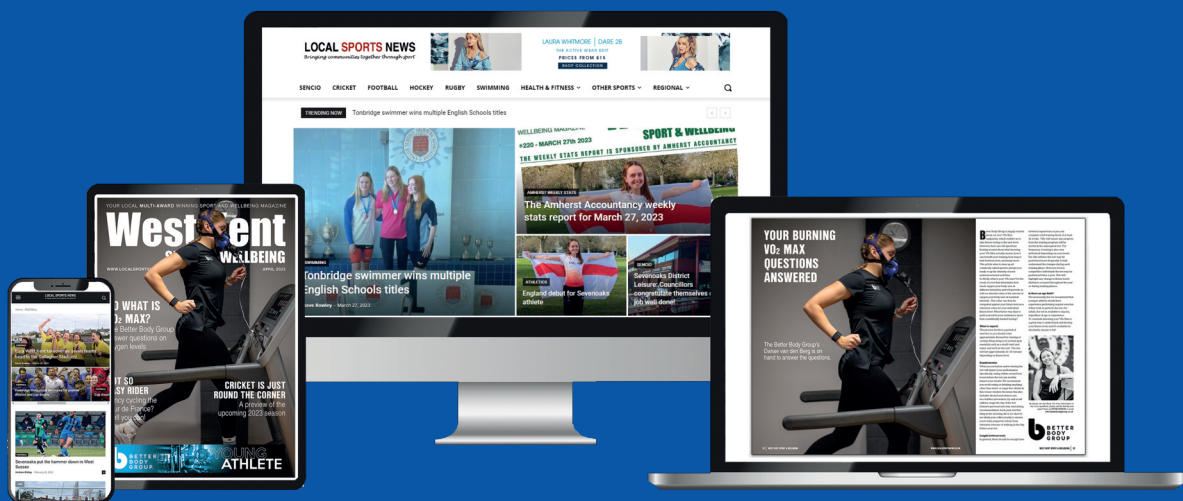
LOCAL SPORTS NEWS
Bringing communities together through sport

LAURA WHITMORE | DARE 2B
THE ACTIVE WEAR EDIT
PRICES FROM £15
SHOP COLLECTION

SENCIO CRICKET FOOTBALL HOCKEY RUGBY SWIMMING HEALTH & FITNESS OTHER SPORTS REGIONAL

TRENDING NOW Tonbridge swimmer wins multiple English Schools titles

WELLBEING MAGAZINE SPORT & WELLBEING
#220 - MARCH 27th 2023
THE WEEKLY STATS REPORT IS SPONSORED BY AMHERST ACCOUNTANCY

AMHERST WEEKLY STATS
The Amherst Accountancy weekly stats report for March 27, 2023

SWIMMING
Tonbridge swimmer wins multiple English Schools titles
Steve Rowley - March 27, 2023

ATHLETICS
England debut for Sevenoaks athlete

SENCIO
Sevenoaks District Leisure: Councillors congratulate themselves on job well done!

YOUR LOCAL MULTI-AWARD WINNING SPORT AND WELLBEING MAGAZINE
West Kent
SPORT & WELLBEING
APRIL 2023
WWW.LOCALSPORTSNEWS
WHAT IS VO2 MAX?
The Better Body Group answer questions on oxygen levels
JUST RIDER
cycling the de France?
CRICKET IS JUST ROUND THE CORNER
A preview of the upcoming 2023 season
BETTER BODY GROUP
YOUNG ATHLETE

LOCAL SPORTS NEWS
Sevenoaks put the hammer down in West Sussex

YOUR BURNING VO2 MAX QUESTIONS ANSWERED
The Better Body Group's Danae van den Berg is on hand to answer the questions.
BETTER BODY GROUP